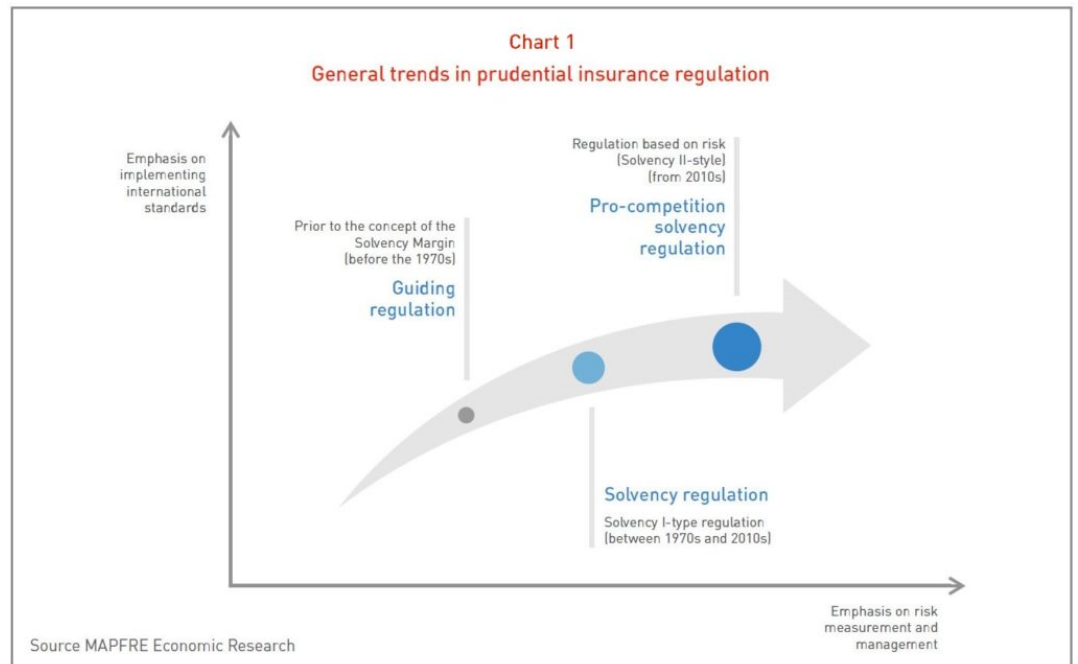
Chart 1
General trends in prudential insurance regulation

Emphasis on implementing international standards

Regulation based on risk (Solvency II-style) (from 2010s)

Pro-competition solvency regulation

Prior to the concept of the Solvency Margin (before the 1970s)

Guiding regulation

Solvency regulation

Solvency I-type regulation (between 1970s and 2010s)

Emphasis on risk measurement and management

Source MAPFRE Economic Research